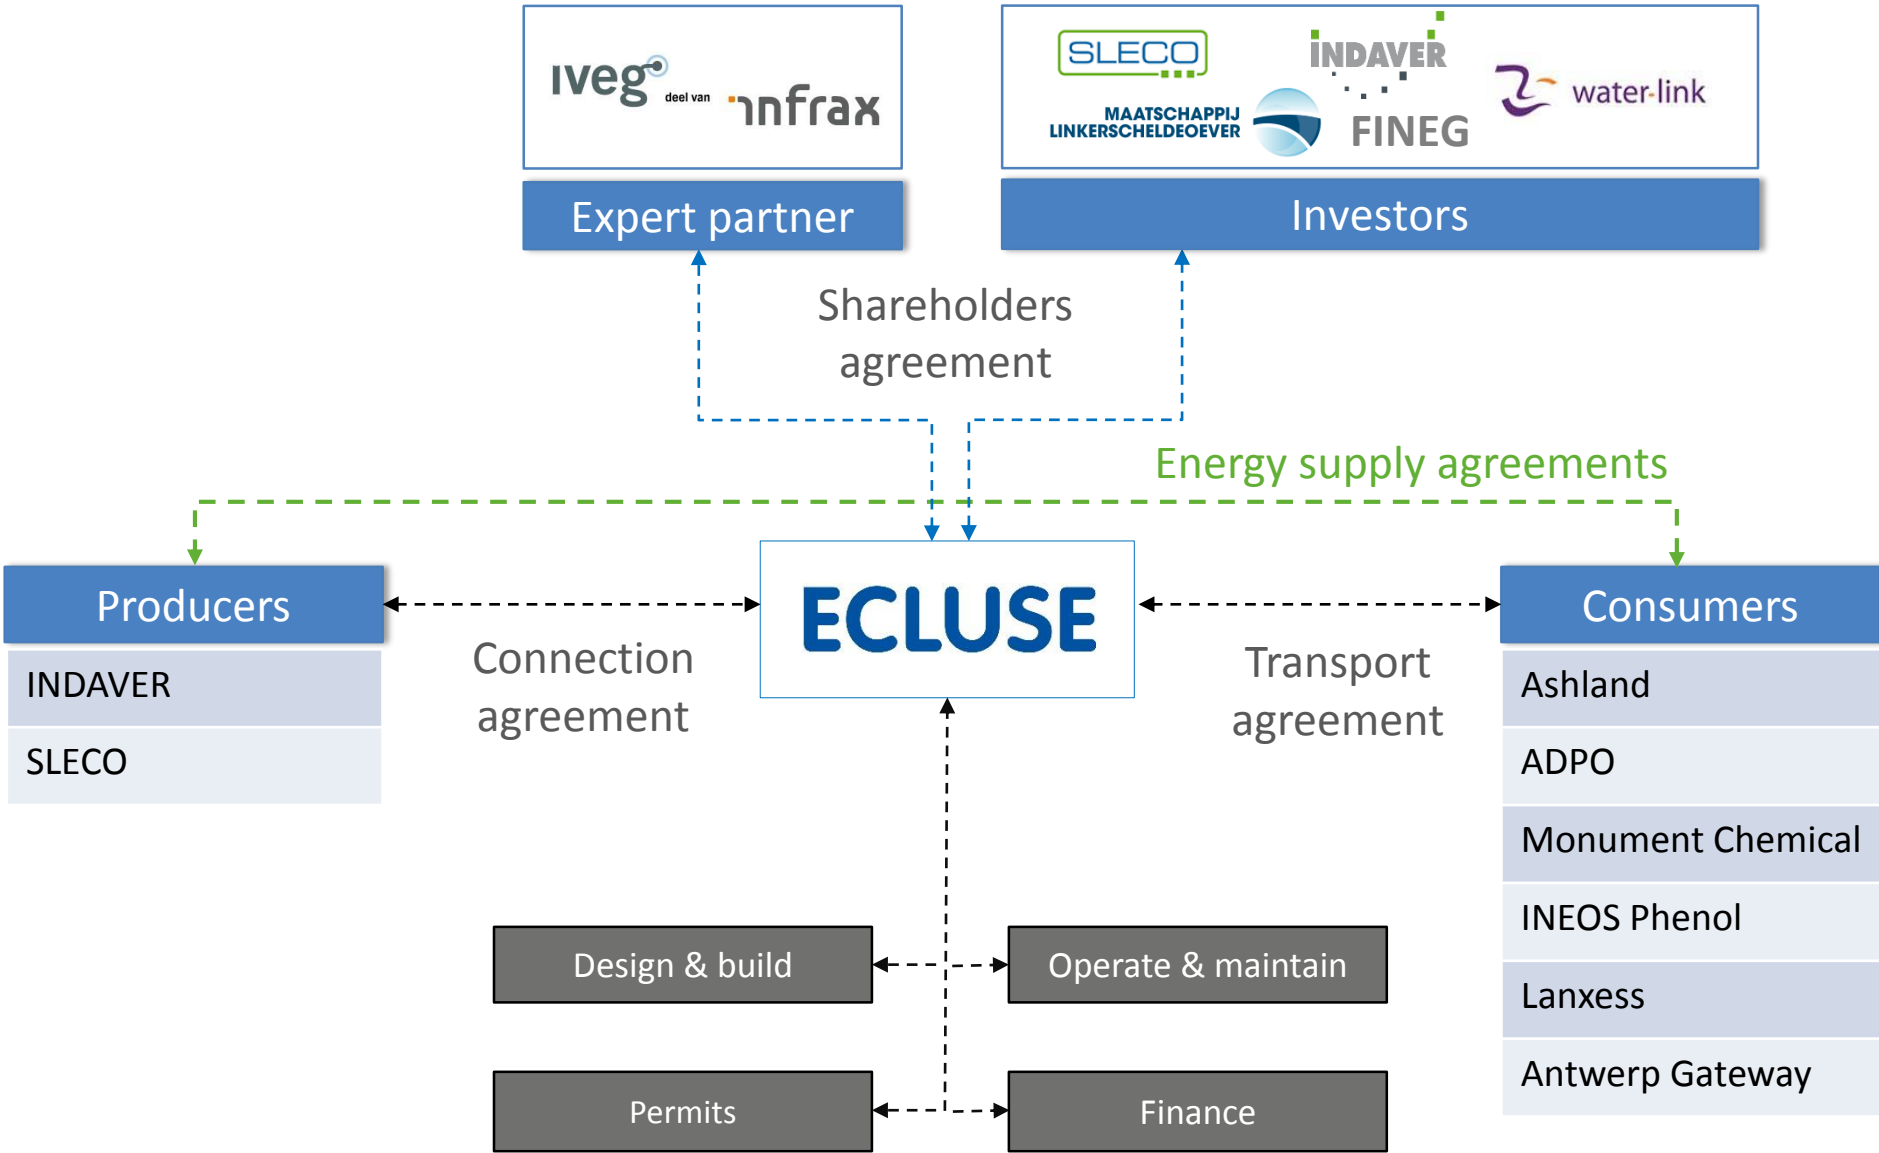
iveg deel van infrax

Expert partner

SLECO
INDAVER
MAATSCHAPPIJ LINKERSCHELDEOEVER
FINEG
water-link

Investors

Shareholders agreement

Energy supply agreements

Producers

| INDAVER |
|---|
| SLECO |

Connection agreement

ECLUSE

Transport agreement

Consumers

| Ashland |
|---|
| ADPO |
| Monument Chemical |
| INEOS Phenol |
| Lanxess |
| Antwerp Gateway |

Design & build

Operate & maintain

Permits

Finance